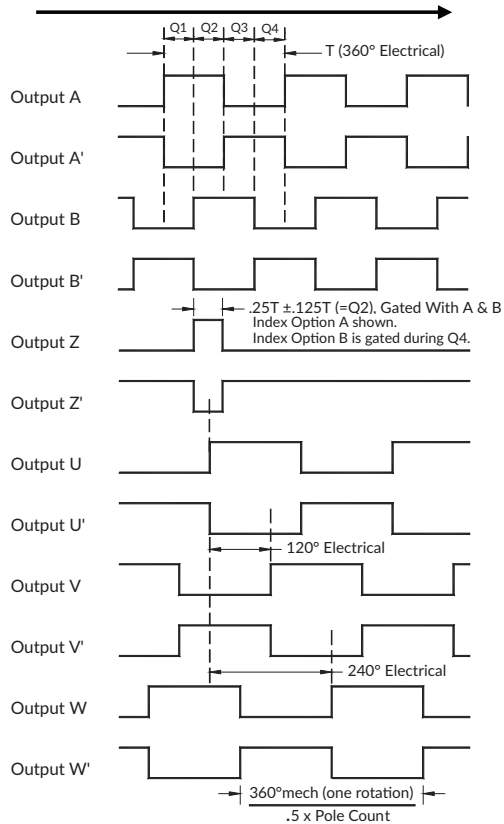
Q1 Q2 Q3 Q4

T (360° Electrical)

Output A

Output A'

Output B

Output B'

.25T ±.125T (=Q2), Gated With A & B
Index Option A shown.
Index Option B is gated during Q4.

Output Z

Output Z'

Output U

Output U'

120° Electrical

Output V

Output V'

240° Electrical

Output W

Output W'

360°mech (one rotation)
.5 x Pole Count